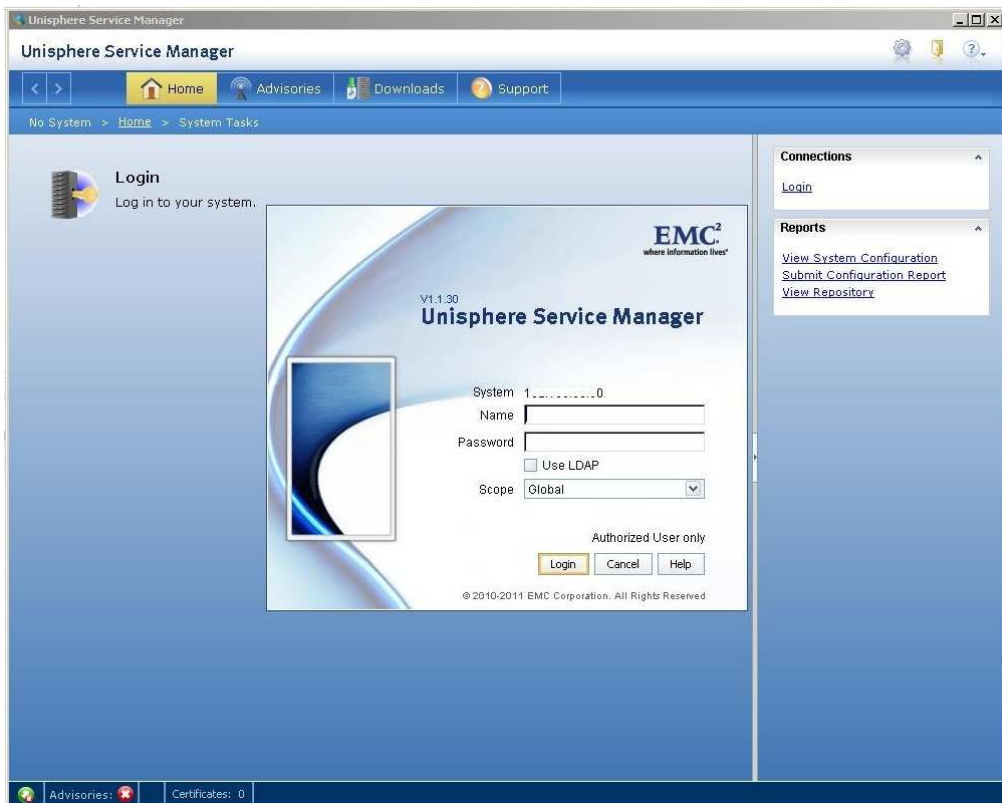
Unisphere Service Manager

Unisphere Service Manager

Home Advisories Downloads Support

No System > Home > System Tasks

Login
Log in to your system.

EMC$^2$
where information lives

V1.1.30
Unisphere Service Manager

System 1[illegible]0
Name
Password
Use LDAP
Scope Global

Authorized User only

Login Cancel Help

© 2010-2011 EMC Corporation. All Rights Reserved

Connections
Login

Reports
View System Configuration
Submit Configuration Report
View Repository

Advisories:
Certificates: 0